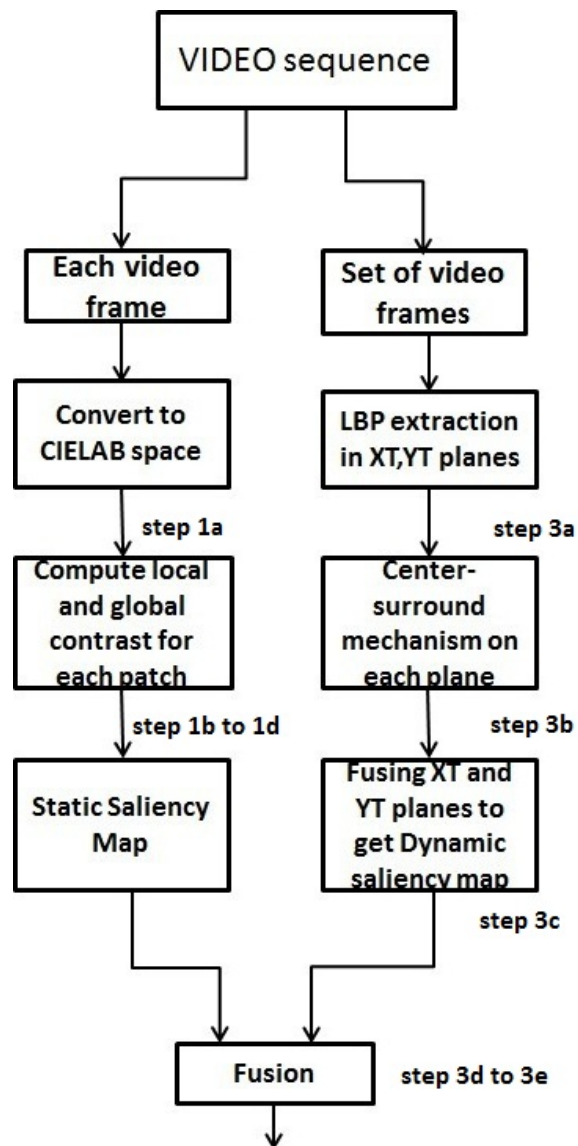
VIDEO sequence

Each video frame

Convert to CIELAB space

step 1a

Compute local and global contrast for each patch

step 1b to 1d

Static Saliency Map

Set of video frames

LBP extraction in XT,YT planes

step 3a

Center-surround mechanism on each plane

step 3b

Fusing XT and YT planes to get Dynamic saliency map

step 3c

Fusion

step 3d to 3e